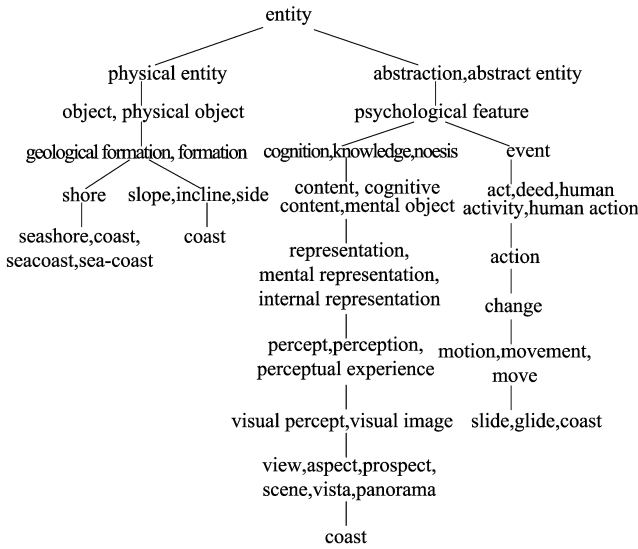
entity

physical entity

object, physical object

geological formation, formation

shore

seashore,coast, seacoast,sea-coast

slope,incline,side

coast

abstraction,abstract entity

psychological feature

cognition,knowledge,noesis

content, cognitive content,mental object

representation, mental representation, internal representation

percept,perception, perceptual experience

visual percept,visual image

view,aspect,prospect, scene,vista,panorama

coast

event

act,deed,human activity,human action

action

change

motion,movement, move

slide,glide,coast